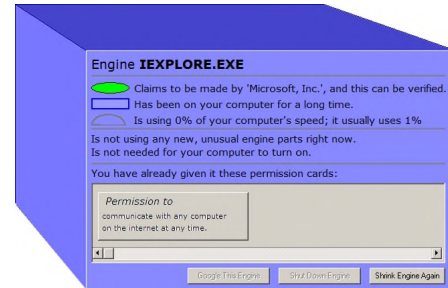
Engine **IEXPLORE.EXE**

Claims to be made by 'Microsoft, Inc.', and this can be verified.
Has been on your computer for a long time.
Is using 0% of your computer's speed; it usually uses 1%

Is not using any new, unusual engine parts right now.
Is not needed for your computer to turn on.

You have already given it these permission cards:

Permission to
communicate with any computer on the internet at any time.

Google This Engine
Shut Down Engine
Shrink Engine Again